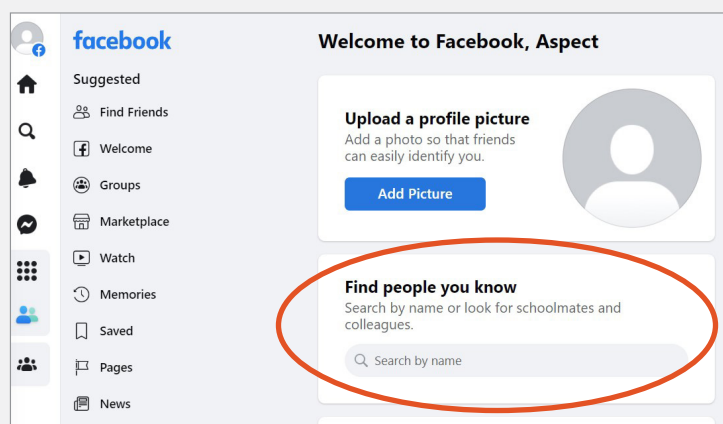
facebook

Suggested

Find Friends

Welcome

Groups

Marketplace

Watch

Memories

Saved

Pages

News

Welcome to Facebook, Aspect

Upload a profile picture

Add a photo so that friends can easily identify you.

Add Picture

Find people you know

Search by name or look for schoolmates and colleagues.

Search by name